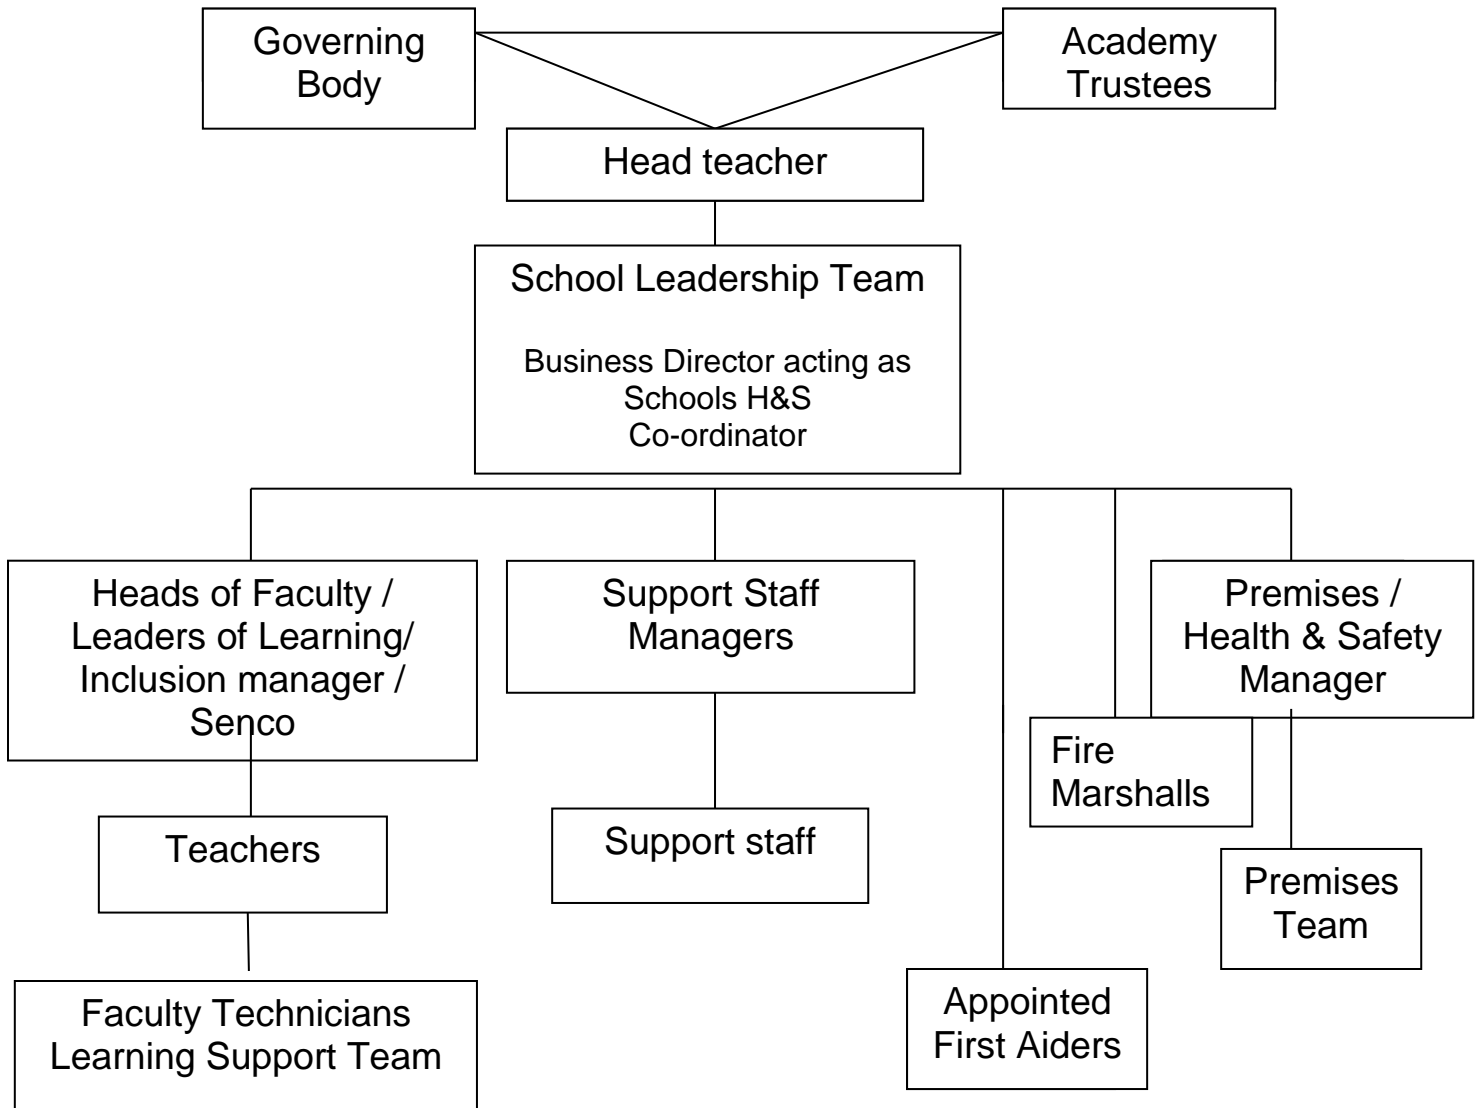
Governing Body

Academy Trustees

Head teacher

School Leadership Team

Business Director acting as Schools H&S Co-ordinator

Heads of Faculty / Leaders of Learning/ Inclusion manager / Senco

Support Staff Managers

Premises / Health & Safety Manager

Fire Marshalls

Teachers

Support staff

Premises Team

Faculty Technicians Learning Support Team

Appointed First Aiders